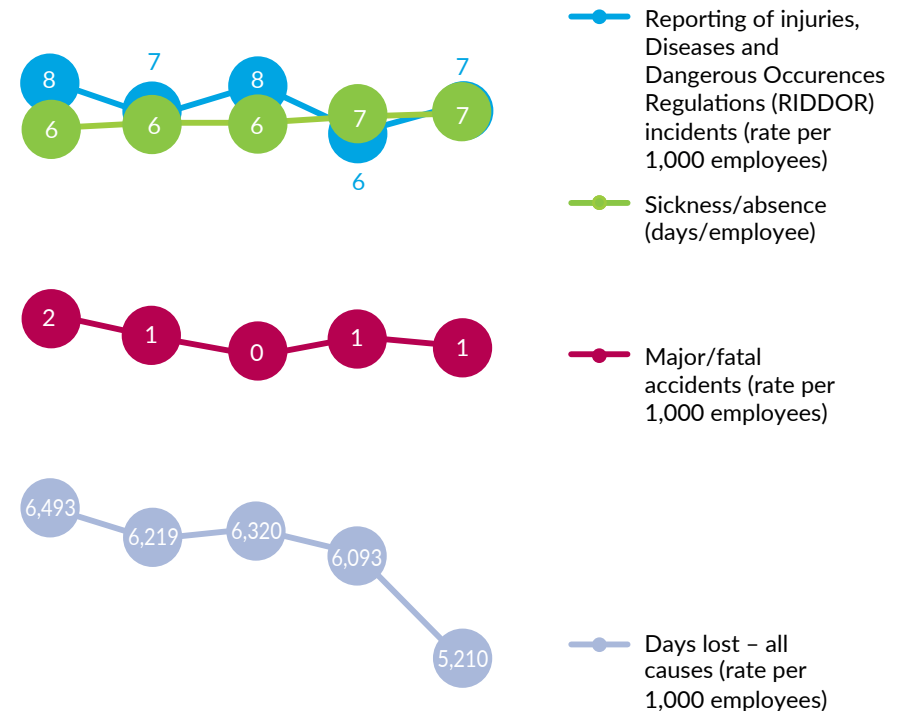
8 7 8 7
6 6 6 7 7
6

Reporting of injuries, Diseases and Dangerous Occurences Regulations (RIDDOR) incidents (rate per 1,000 employees)

Sickness/absence (days/employee)

2 1 0 1 1

Major/fatal accidents (rate per 1,000 employees)

6,493 6,219 6,320 6,093 5,210

Days lost – all causes (rate per 1,000 employees)